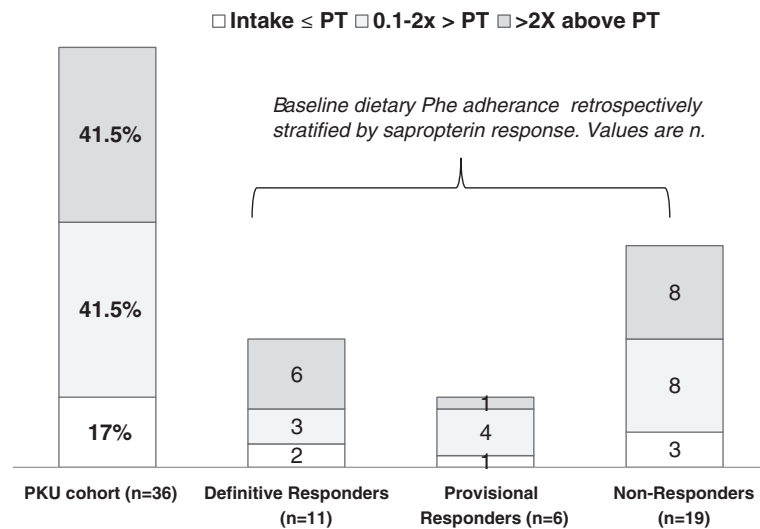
□ Intake ≤ PT □ 0.1-2x > PT □ >2X above PT

Baseline dietary Phe adherance retrospectively stratified by sapropterin response. Values are n.

41.5%
41.5%
17%

6
3
2

1
4
1

8
8
3

PKU cohort (n=36)
Definitive Responders (n=11)
Provisional Responders (n=6)
Non-Responders (n=19)